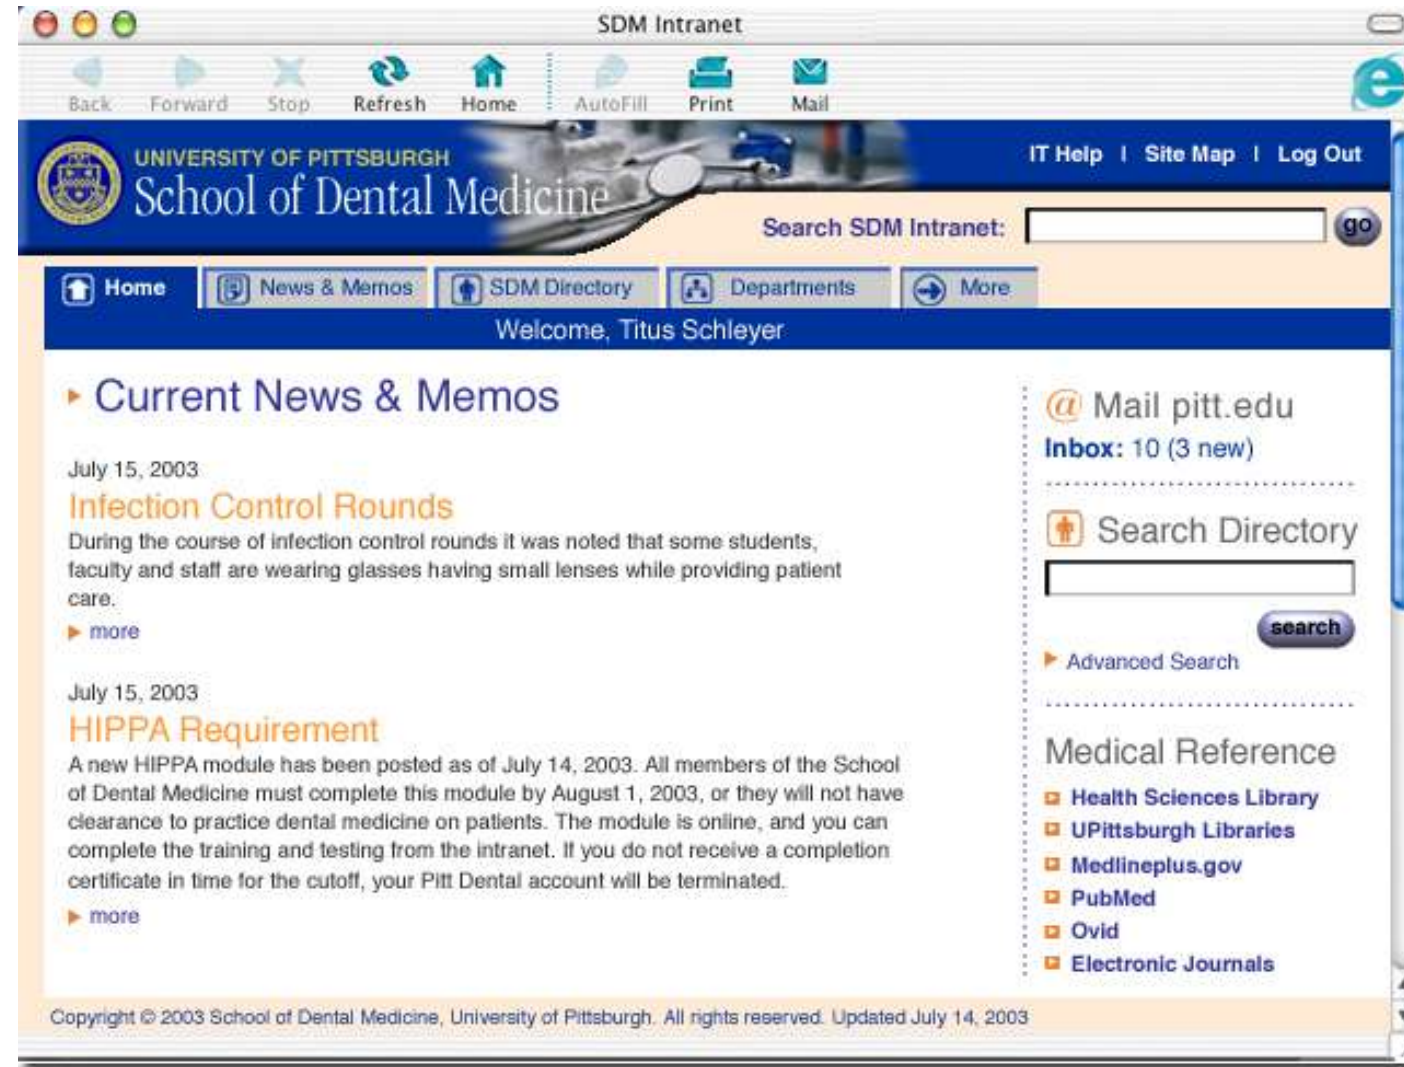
SDM Intranet

Back Forward Stop Refresh Home AutoFill Print Mail

UNIVERSITY OF PITTSBURGH
School of Dental Medicine

IT Help | Site Map | Log Out

Search SDM Intranet: go

Home News & Memos SDM Directory Departments More

Welcome, Titus Schleyer

Current News & Memos

July 15, 2003
Infection Control Rounds
During the course of infection control rounds it was noted that some students, faculty and staff are wearing glasses having small lenses while providing patient care.
more

July 15, 2003
HIPPA Requirement
A new HIPPA module has been posted as of July 14, 2003. All members of the School of Dental Medicine must complete this module by August 1, 2003, or they will not have clearance to practice dental medicine on patients. The module is online, and you can complete the training and testing from the intranet. If you do not receive a completion certificate in time for the cutoff, your Pitt Dental account will be terminated.
more

@ Mail pitt.edu
Inbox: 10 (3 new)

Search Directory
search
Advanced Search

Medical Reference
Health Sciences Library
UPittsburgh Libraries
Medlineplus.gov
PubMed
Ovid
Electronic Journals

Copyright © 2003 School of Dental Medicine, University of Pittsburgh. All rights reserved. Updated July 14, 2003